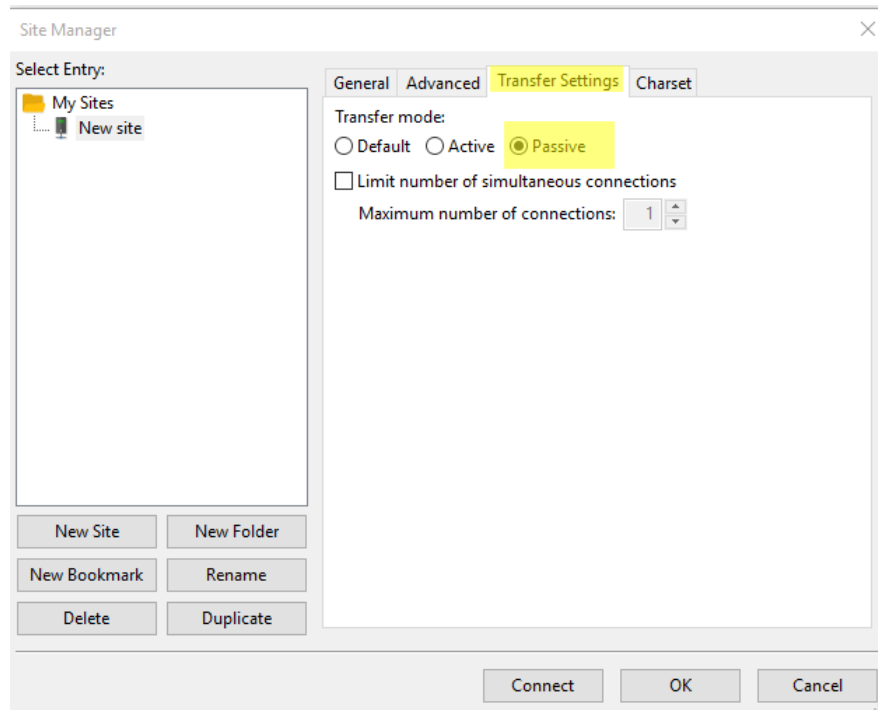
Site Manager

Select Entry:

My Sites
New site

General Advanced Transfer Settings Charset

Transfer mode:
Default Active Passive

Limit number of simultaneous connections
Maximum number of connections: 1

New Site New Folder
New Bookmark Rename
Delete Duplicate

Connect OK Cancel